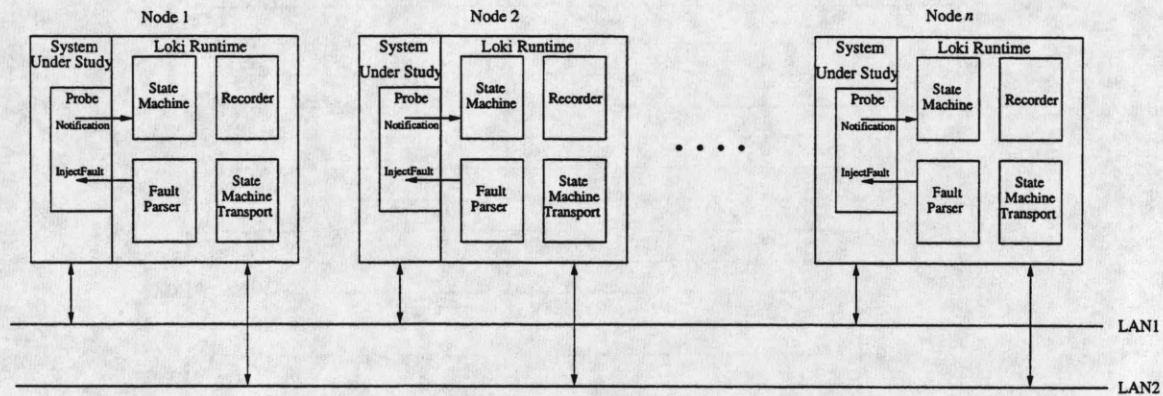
Node 1

System Under Study

Loki Runtime

Probe

Notification

InjectFault

State Machine

Recorder

Fault Parser

State Machine Transport

Node 2

System Under Study

Loki Runtime

Probe

Notification

InjectFault

State Machine

Recorder

Fault Parser

State Machine Transport

• • • •

Node $n$

System Under Study

Loki Runtime

Probe

Notification

InjectFault

State Machine

Recorder

Fault Parser

State Machine Transport

LAN1

LAN2